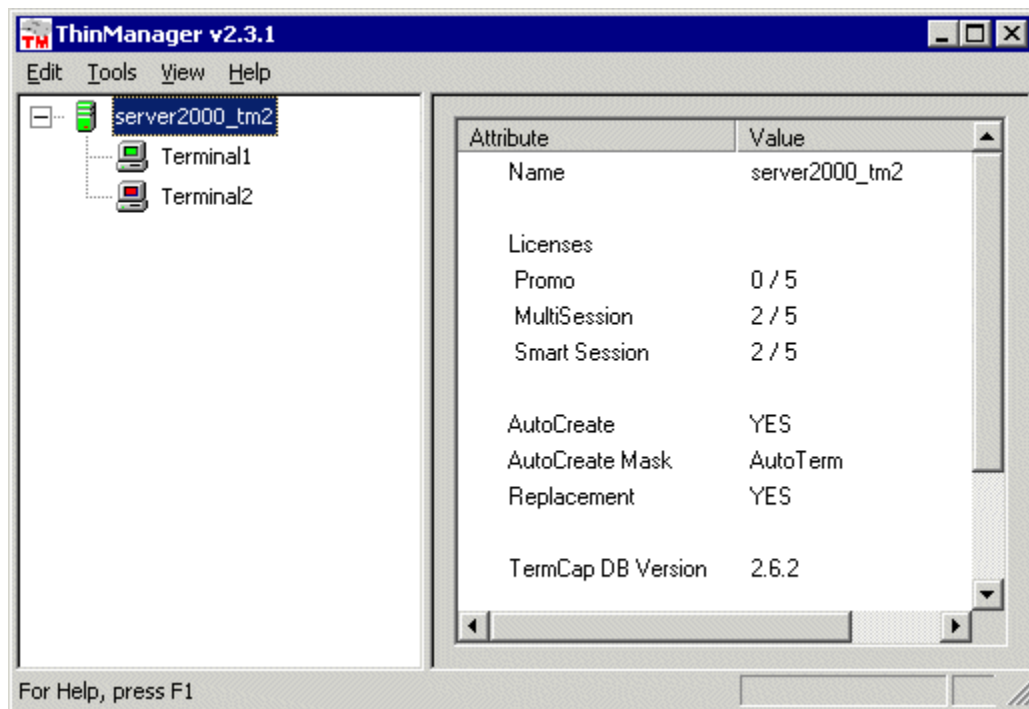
TM ThinManager v2.3.1

Edit Tools View Help

server2000_tm2
Terminal1
Terminal2

| Attribute | Value |
|---|---|
| Name | server2000_tm2 |
| | |
| Licenses | |
| Promo | 0 / 5 |
| MultiSession | 2 / 5 |
| Smart Session | 2 / 5 |
| | |
| AutoCreate | YES |
| AutoCreate Mask | AutoTerm |
| Replacement | YES |
| | |
| TermCap DB Version | 2.6.2 |

For Help, press F1